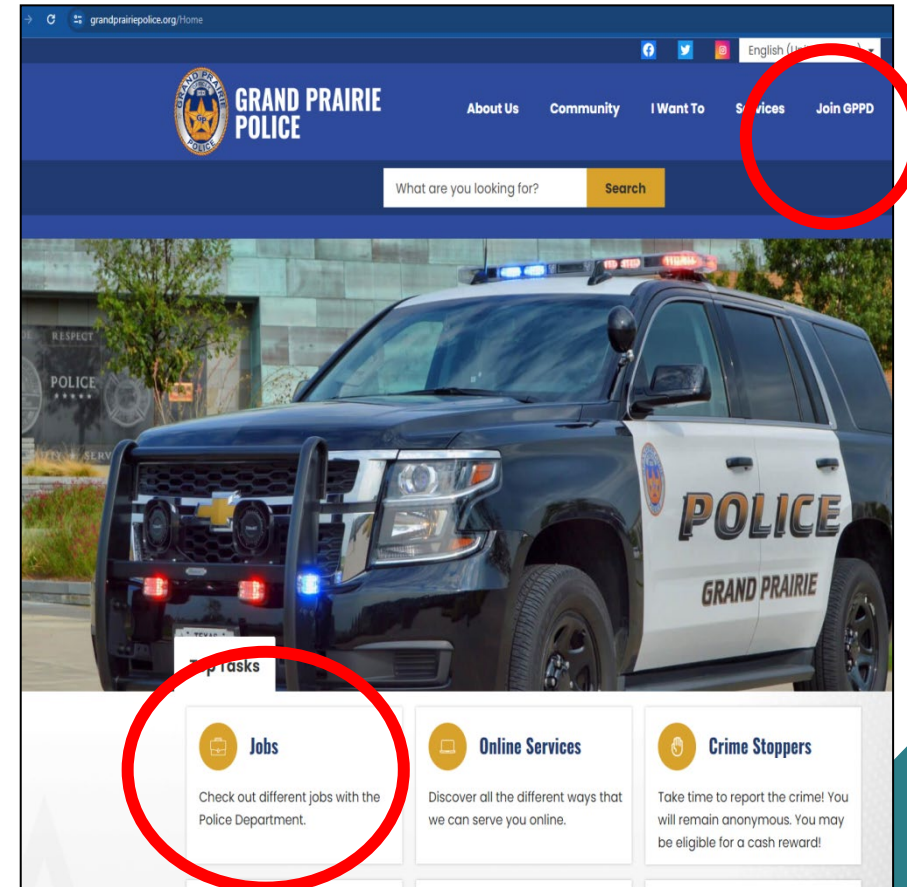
grandprairiepolice.org/Home

English ([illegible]

GRAND PRAIRIE POLICE

About Us Community I Want To S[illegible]vices Join GPPD

What are you looking for? Search

RESPECT

POLICE

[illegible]SERV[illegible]

POLICE

GRAND PRAIRIE

TEXAS

T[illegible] Tasks

Jobs

Check out different jobs with the Police Department.

Online Services

Discover all the different ways that we can serve you online.

Crime Stoppers

Take time to report the crime! You will remain anonymous. You may be eligible for a cash reward!